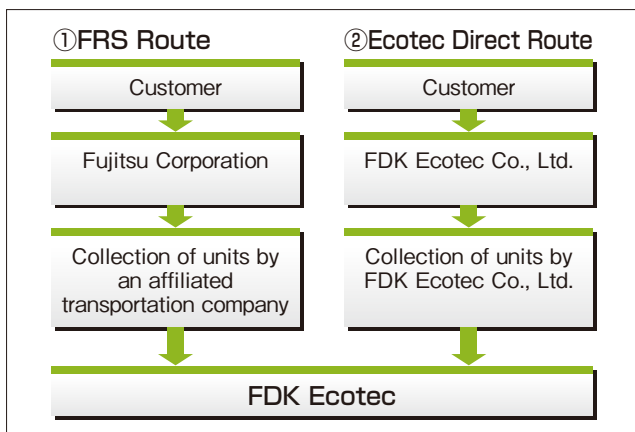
①FRS Route

Customer

Fujitsu Corporation

Collection of units by an affiliated transportation company

②Ecotec Direct Route

Customer

FDK Ecotec Co., Ltd.

Collection of units by FDK Ecotec Co., Ltd.

FDK Ecotec